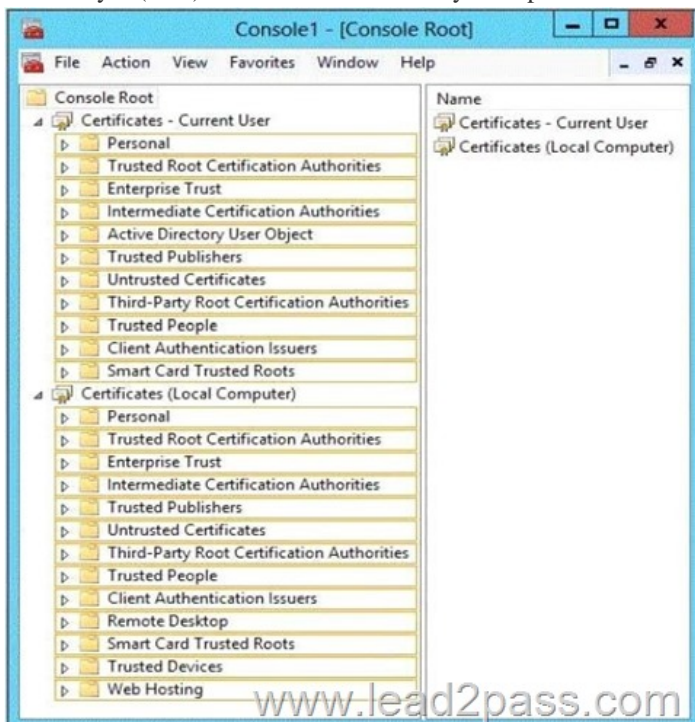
Console1 - [Console Root]

File Action View Favorites Window Help

Console Root
Certificates - Current User
Personal
Trusted Root Certification Authorities
Enterprise Trust
Intermediate Certification Authorities
Active Directory User Object
Trusted Publishers
Untrusted Certificates
Third-Party Root Certification Authorities
Trusted People
Client Authentication Issuers
Smart Card Trusted Roots
Certificates (Local Computer)
Personal
Trusted Root Certification Authorities
Enterprise Trust
Intermediate Certification Authorities
Trusted Publishers
Untrusted Certificates
Third-Party Root Certification Authorities
Trusted People
Client Authentication Issuers
Remote Desktop
Smart Card Trusted Roots
Trusted Devices
Web Hosting

Name
Certificates - Current User
Certificates (Local Computer)

www.lead2pass.com